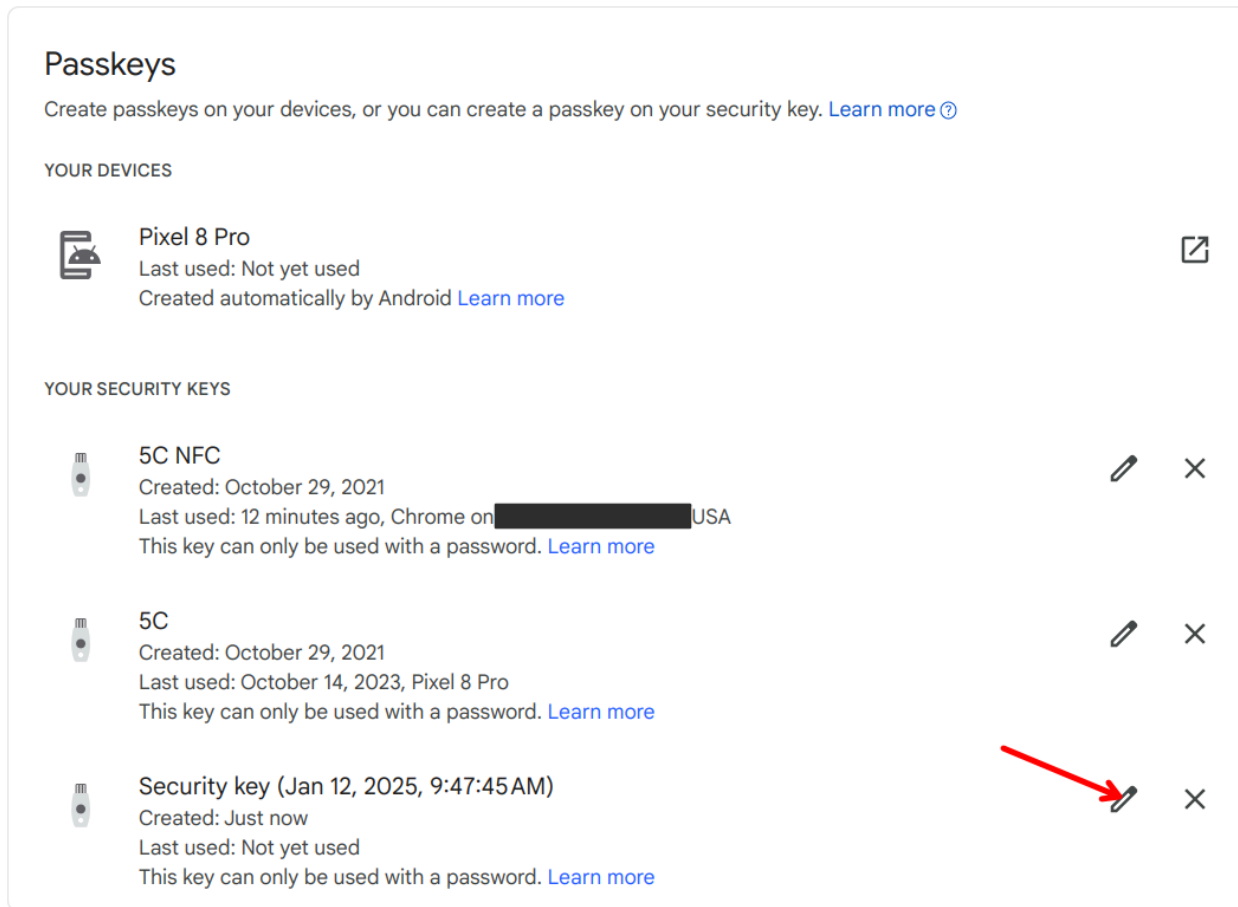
Passkeys

Create passkeys on your devices, or you can create a passkey on your security key. Learn more

YOUR DEVICES

Pixel 8 Pro
Last used: Not yet used
Created automatically by Android Learn more

YOUR SECURITY KEYS

5C NFC
Created: October 29, 2021
Last used: 12 minutes ago, Chrome on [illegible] USA
This key can only be used with a password. Learn more

5C
Created: October 29, 2021
Last used: October 14, 2023, Pixel 8 Pro
This key can only be used with a password. Learn more

Security key (Jan 12, 2025, 9:47:45 AM)
Created: Just now
Last used: Not yet used
This key can only be used with a password. Learn more